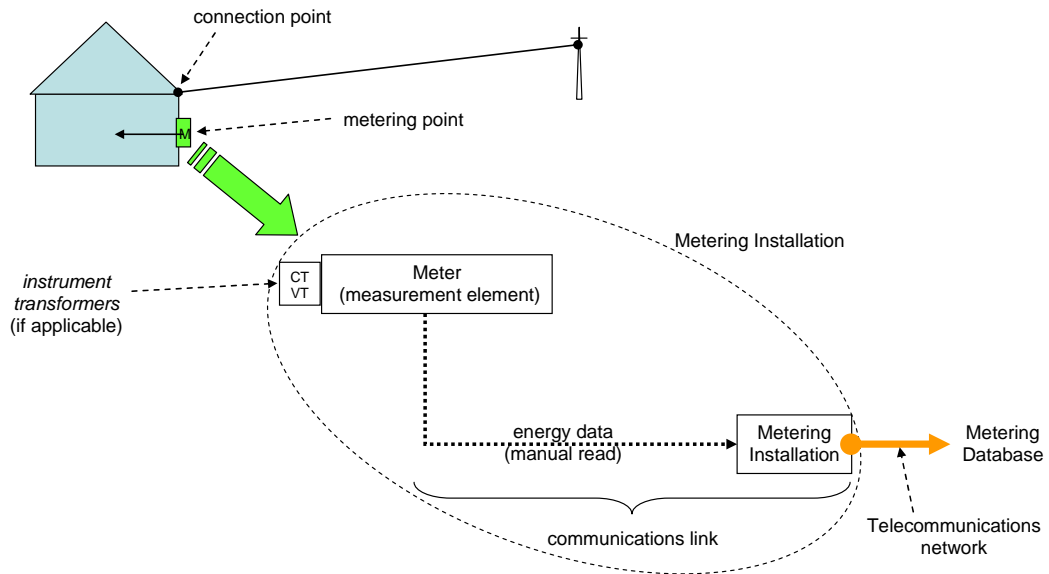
connection point

M

metering point

Metering Installation

instrument transformers (if applicable)

CT
VT

Meter
(measurement element)

energy data
(manual read)

Metering
Installation

Metering
Database

communications link

Telecommunications
network